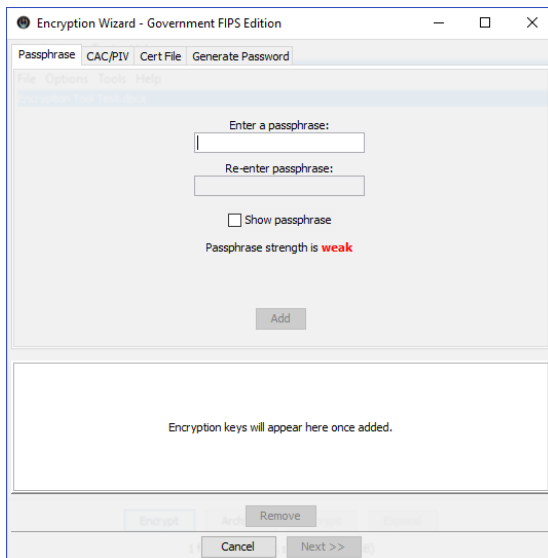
Encryption Wizard - Government FIPS Edition

Passphrase CAC/PIV Cert File Generate Password

Enter a passphrase:

Re-enter passphrase:

Show passphrase

Passphrase strength is weak

Add

Encryption keys will appear here once added.

Remove

Cancel Next >>